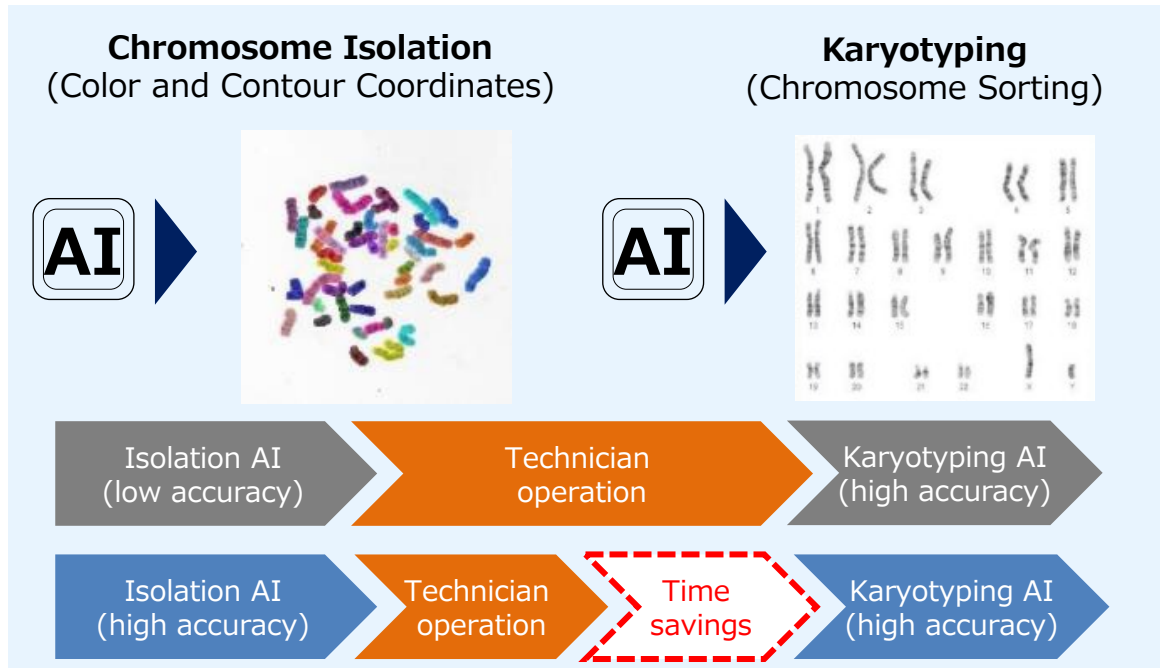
**Chromosome Isolation**
(Color and Contour Coordinates)

**Karyotyping**
(Chromosome Sorting)

AI

AI

1 2 3 4 5
6 7 8 9 10 11 12
13 14 15 16 17 18
19 20 21 22 X Y

Isolation AI (low accuracy)

Technician operation

Karyotyping AI (high accuracy)

Isolation AI (high accuracy)

Technician operation

Time savings

Karyotyping AI (high accuracy)